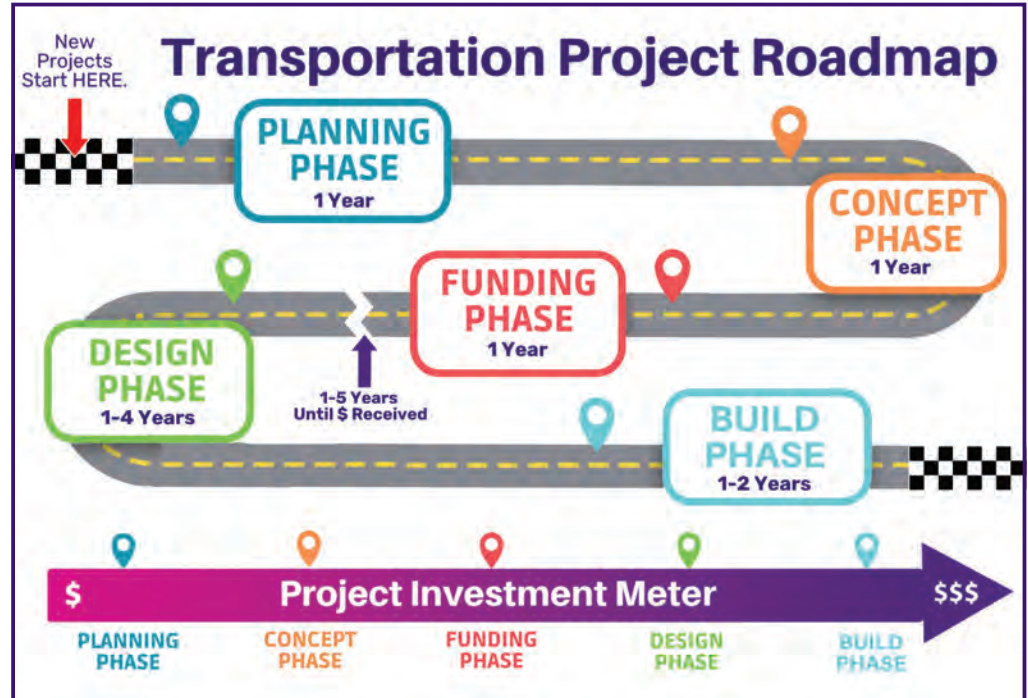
New Projects Start HERE.

Transportation Project Roadmap

PLANNING PHASE
1 Year

CONCEPT PHASE
1 Year

FUNDING PHASE
1 Year

DESIGN PHASE
1-4 Years

1-5 Years Until $ Received

BUILD PHASE
1-2 Years

$ Project Investment Meter $$$

PLANNING PHASE

CONCEPT PHASE

FUNDING PHASE

DESIGN PHASE

BUILD PHASE